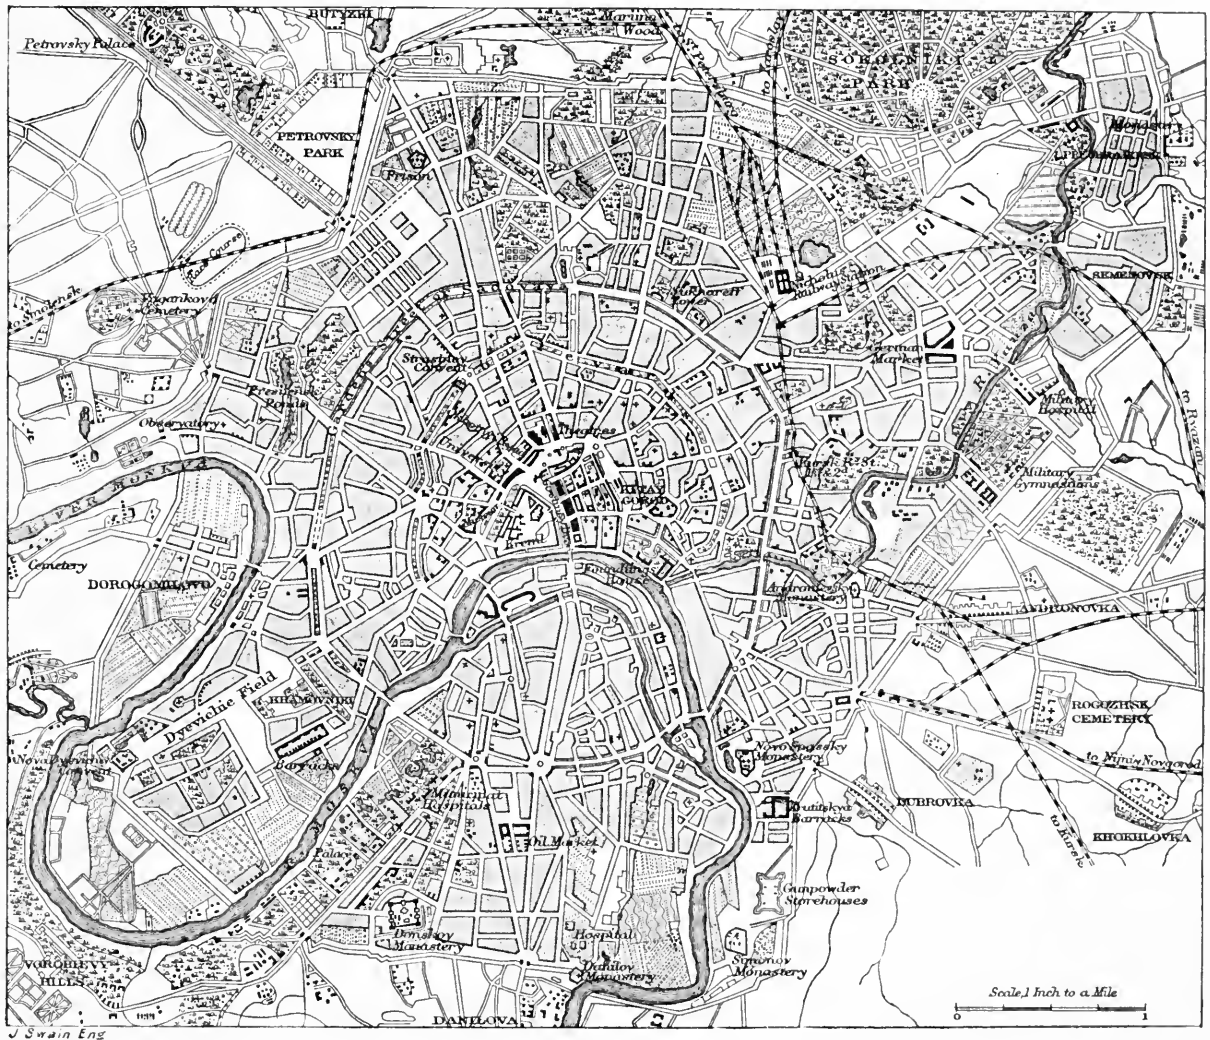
BUTYRKI
Marina Wood
Petrovsky Palace
SOKOLNIKI PARK
PETROVSKY PARK
Prison
PREOBRAJENSK
to Smolensk
Vagankovo Cemetery
Race Course
SADOVAYA
Sukhareff Tower
Nicholas Railway Station
SEMENOVSK
Strastnoy Convent
German Market
Presnensk Ponds
Military Hospital
Observatory
Theatres
University
KITAI GOROD
Kursk R. Stn.
Military Gymnasiums
to Ryazan
RIVER MOSKVA
Kreml
Foundling House
Cemetery
DOROGOMILOVO
Andronov Monastery
ANDRONOVKA
Dyevichie Field
KHAMOVNIKI
ROGOZHSK CEMETERY
Novo Dyevichi Convent
Barracks
Municipal Hospitals
Novospassky Monastery
to Nijni Novgorod
Krutitskya Barracks
DUBROVKA
Oil Market
to Kursk
KHOKHLOVKA
Palace
Gunpowder Storehouses
Donskoy Monastery
Hospital
Simonov Monastery
VOROBIEVY HILLS
Danilov Monastery
Scale, 1 Inch to a Mile
0
1
DANILOVA
J Swain Eng